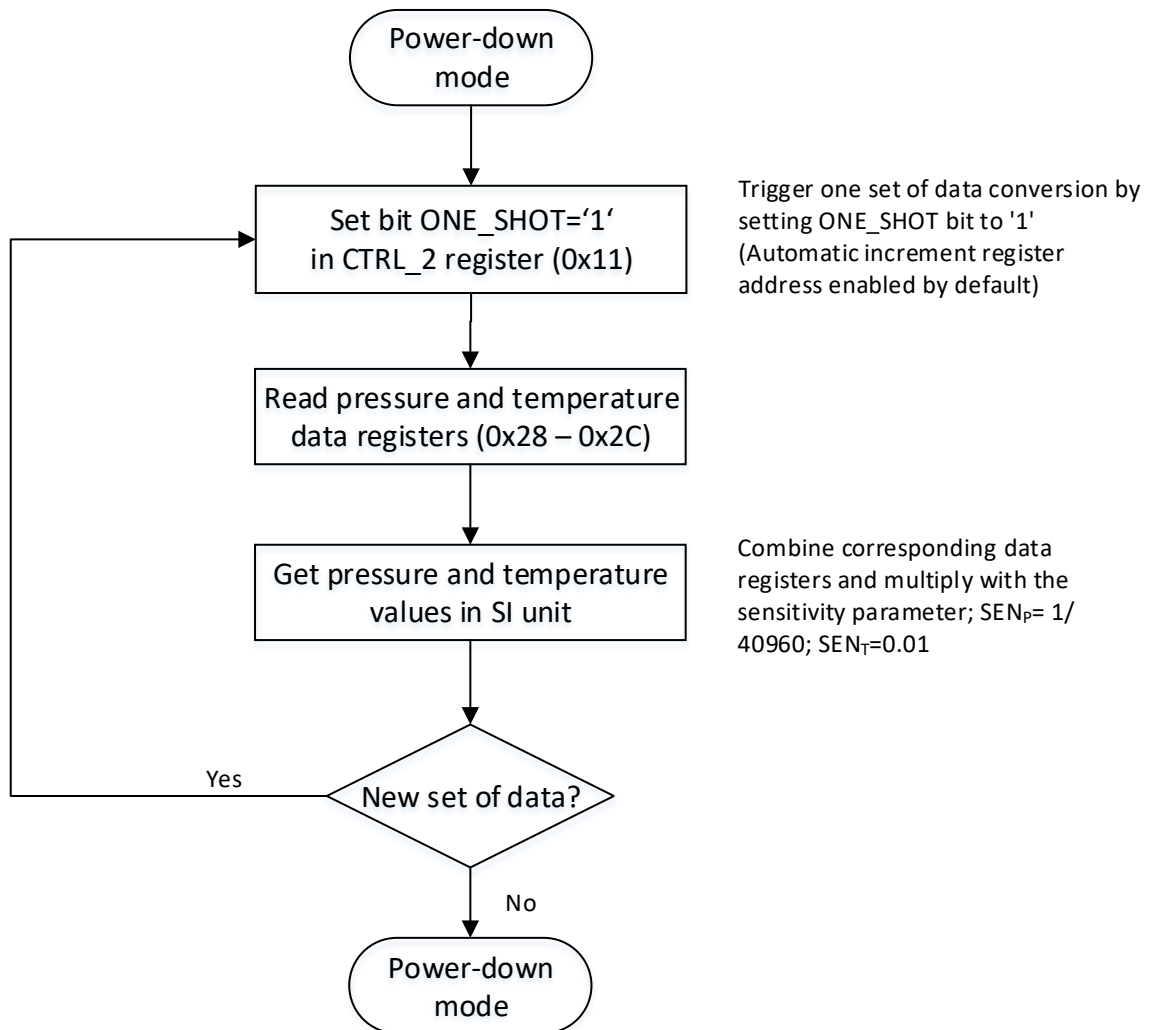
Power-down mode

Set bit ONE_SHOT='1' in CTRL_2 register (0x11)

Trigger one set of data conversion by setting ONE_SHOT bit to '1' (Automatic increment register address enabled by default)

Read pressure and temperature data registers (0x28 – 0x2C)

Get pressure and temperature values in SI unit

Combine corresponding data registers and multiply with the sensitivity parameter; $SEN_P$= 1/ 40960; $SEN_T$=0.01

Yes

New set of data?

No

Power-down mode